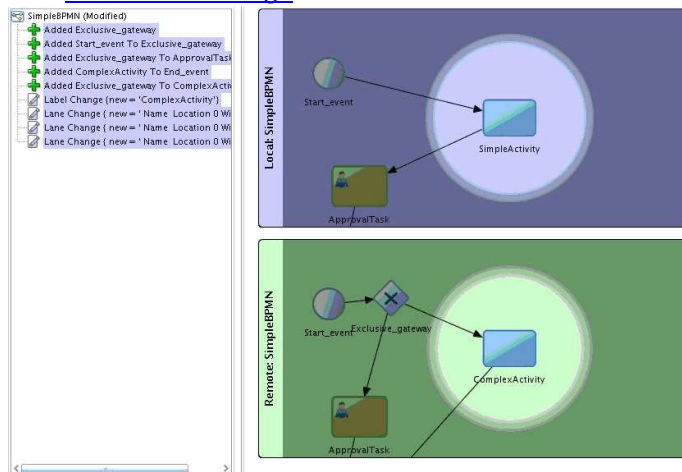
SimpleBPMN (Modified)
Added Exclusive_gateway
Added Start_event To Exclusive_gateway
Added Exclusive_gateway To ApprovalTask
Added ComplexActivity To End_event
Added Exclusive_gateway To ComplexActi
Label Change (new = 'ComplexActivity')
Lane Change ( new = ' Name Location 0 Wi
Lane Change ( new = ' Name Location 0 Wi
Lane Change ( new = ' Name Location 0 Wi

Local: SimpleBPMN
Start_event
SimpleActivity
ApprovalTask

Remote: SimpleBPMN
Start_event
Exclusive_gateway
ComplexActivity
ApprovalTask